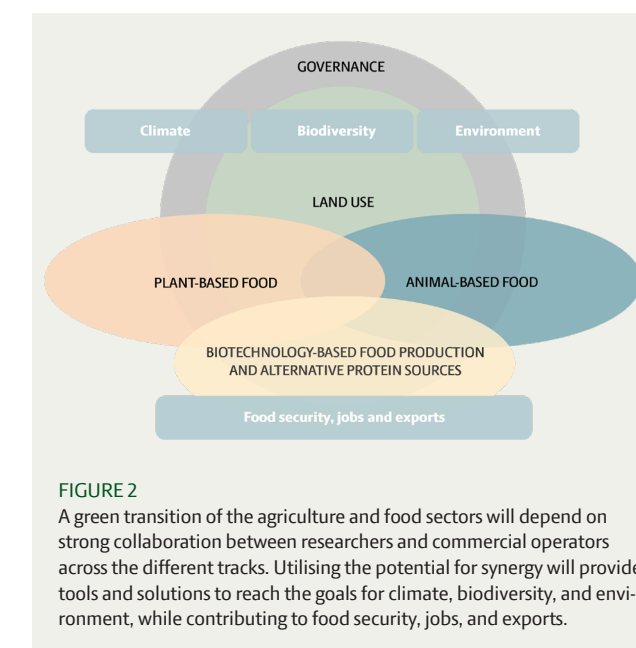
GOVERNANCE

Climate

Biodiversity

Environment

LAND USE

PLANT-BASED FOOD

ANIMAL-BASED FOOD

BIOTECHNOLOGY-BASED FOOD PRODUCTION AND ALTERNATIVE PROTEIN SOURCES

Food security, jobs and exports

FIGURE 2
A green transition of the agriculture and food sectors will depend on strong collaboration between researchers and commercial operators across the different tracks. Utilising the potential for synergy will provide tools and solutions to reach the goals for climate, biodiversity, and environment, while contributing to food security, jobs, and exports.